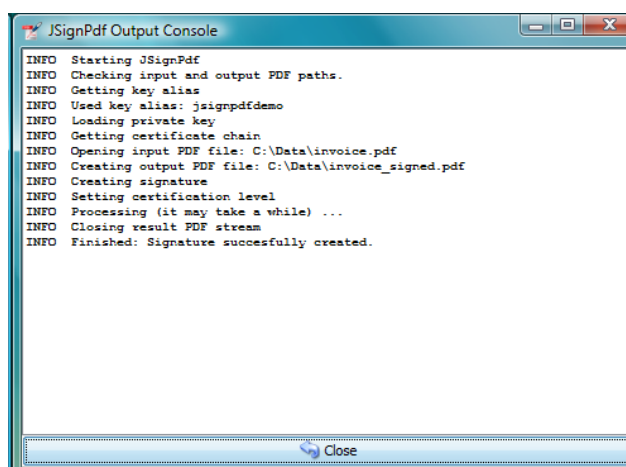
JSignPdf Output Console

INFO Starting JSignPdf
INFO Checking input and output PDF paths.
INFO Getting key alias
INFO Used key alias: jsignpdfdemo
INFO Loading private key
INFO Getting certificate chain
INFO Opening input PDF file: C:\Data\invoice.pdf
INFO Creating output PDF file: C:\Data\invoice_signed.pdf
INFO Creating signature
INFO Setting certification level
INFO Processing (it may take a while) ...
INFO Closing result PDF stream
INFO Finished: Signature succesfully created.

Close